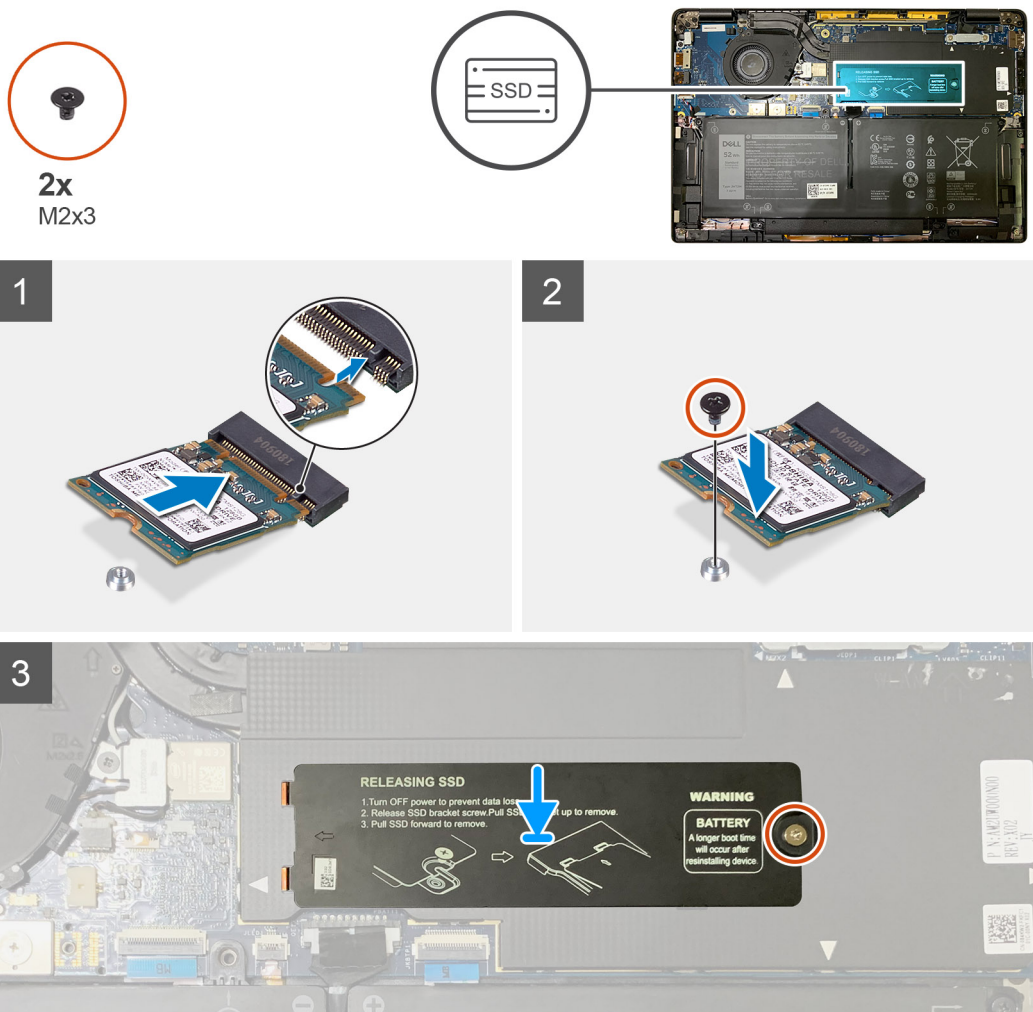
2x
M2x3

SSD

1

2

3

RELEASING SSD
1.Turn OFF power to prevent data los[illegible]
2. Release SSD bracket screw.Pull SS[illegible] up to remove.
3. Pull SSD forward to remove.

WARNING
BATTERY
A longer boot time will occur after resinstalling device.